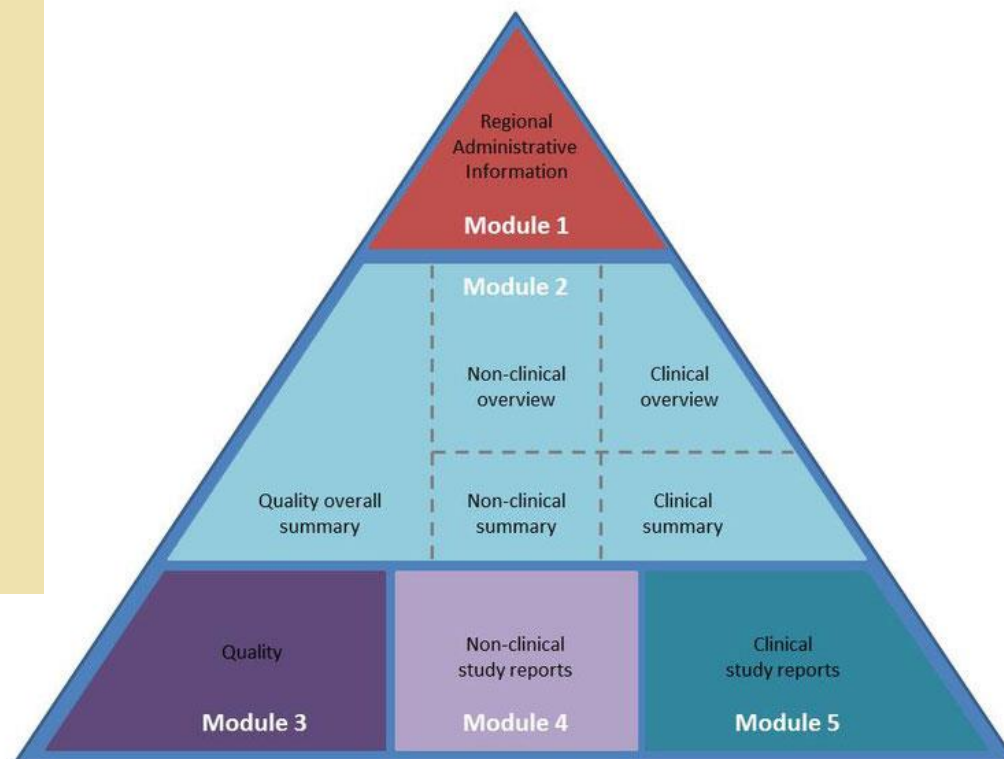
Regional Administrative Information

Module 1

Module 2

Non-clinical overview

Clinical overview

Quality overall summary

Non-clinical summary

Clinical summary

Quality

Module 3

Non-clinical study reports

Module 4

Clinical study reports

Module 5